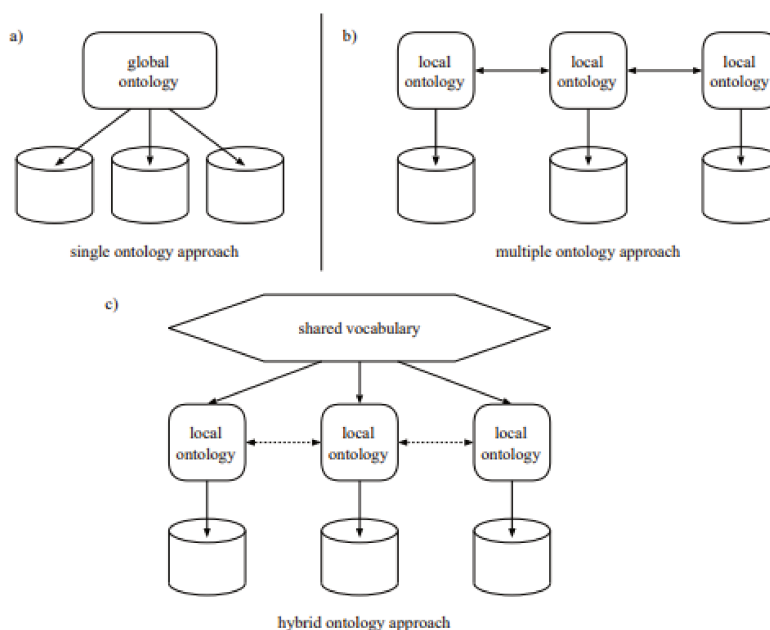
a)

global ontology

single ontology approach

b)

local ontology

local ontology

local ontology

multiple ontology approach

c)

shared vocabulary

local ontology

local ontology

local ontology

hybrid ontology approach